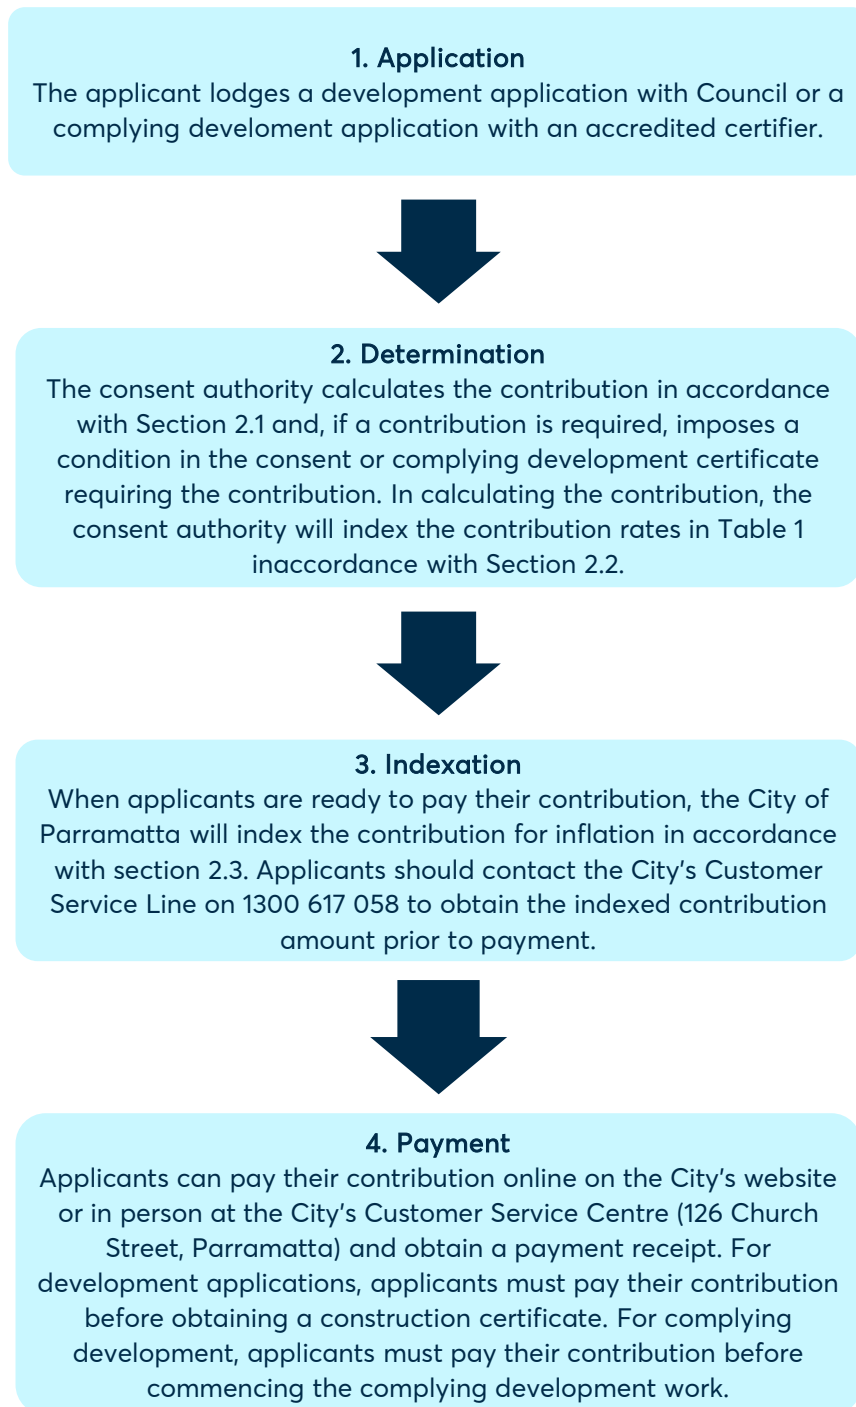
1. Application
The applicant lodges a development application with Council or a complying develoment application with an accredited certifier.

2. Determination
The consent authority calculates the contribution in accordance with Section 2.1 and, if a contribution is required, imposes a condition in the consent or complying development certificate requiring the contribution. In calculating the contribution, the consent authority will index the contribution rates in Table 1 inaccordance with Section 2.2.

3. Indexation
When applicants are ready to pay their contribution, the City of Parramatta will index the contribution for inflation in accordance with section 2.3. Applicants should contact the City's Customer Service Line on 1300 617 058 to obtain the indexed contribution amount prior to payment.

4. Payment
Applicants can pay their contribution online on the City's website or in person at the City's Customer Service Centre (126 Church Street, Parramatta) and obtain a payment receipt. For development applications, applicants must pay their contribution before obtaining a construction certificate. For complying development, applicants must pay their contribution before commencing the complying development work.